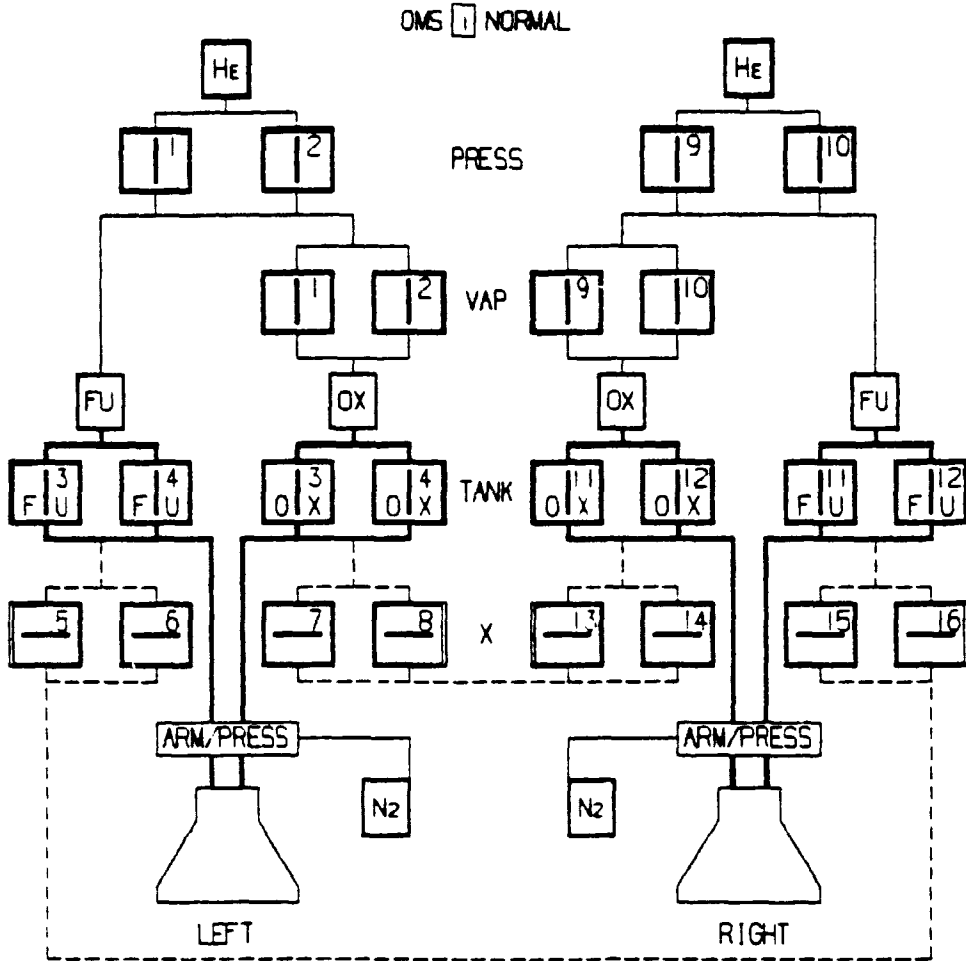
OMS 1 NORMAL

HE

HE

1 2

PRESS

9 10

1 2

VAP

9 10

FU

OX

OX

FU

F 3 U

F 4 U

O 3 X

O 4 X

TANK

O 11 X

O 12 X

F 11 U

F 12 U

5 6

7 8

X

13 14

15 16

ARM/PRESS

ARM/PRESS

N2

N2

LEFT

RIGHT